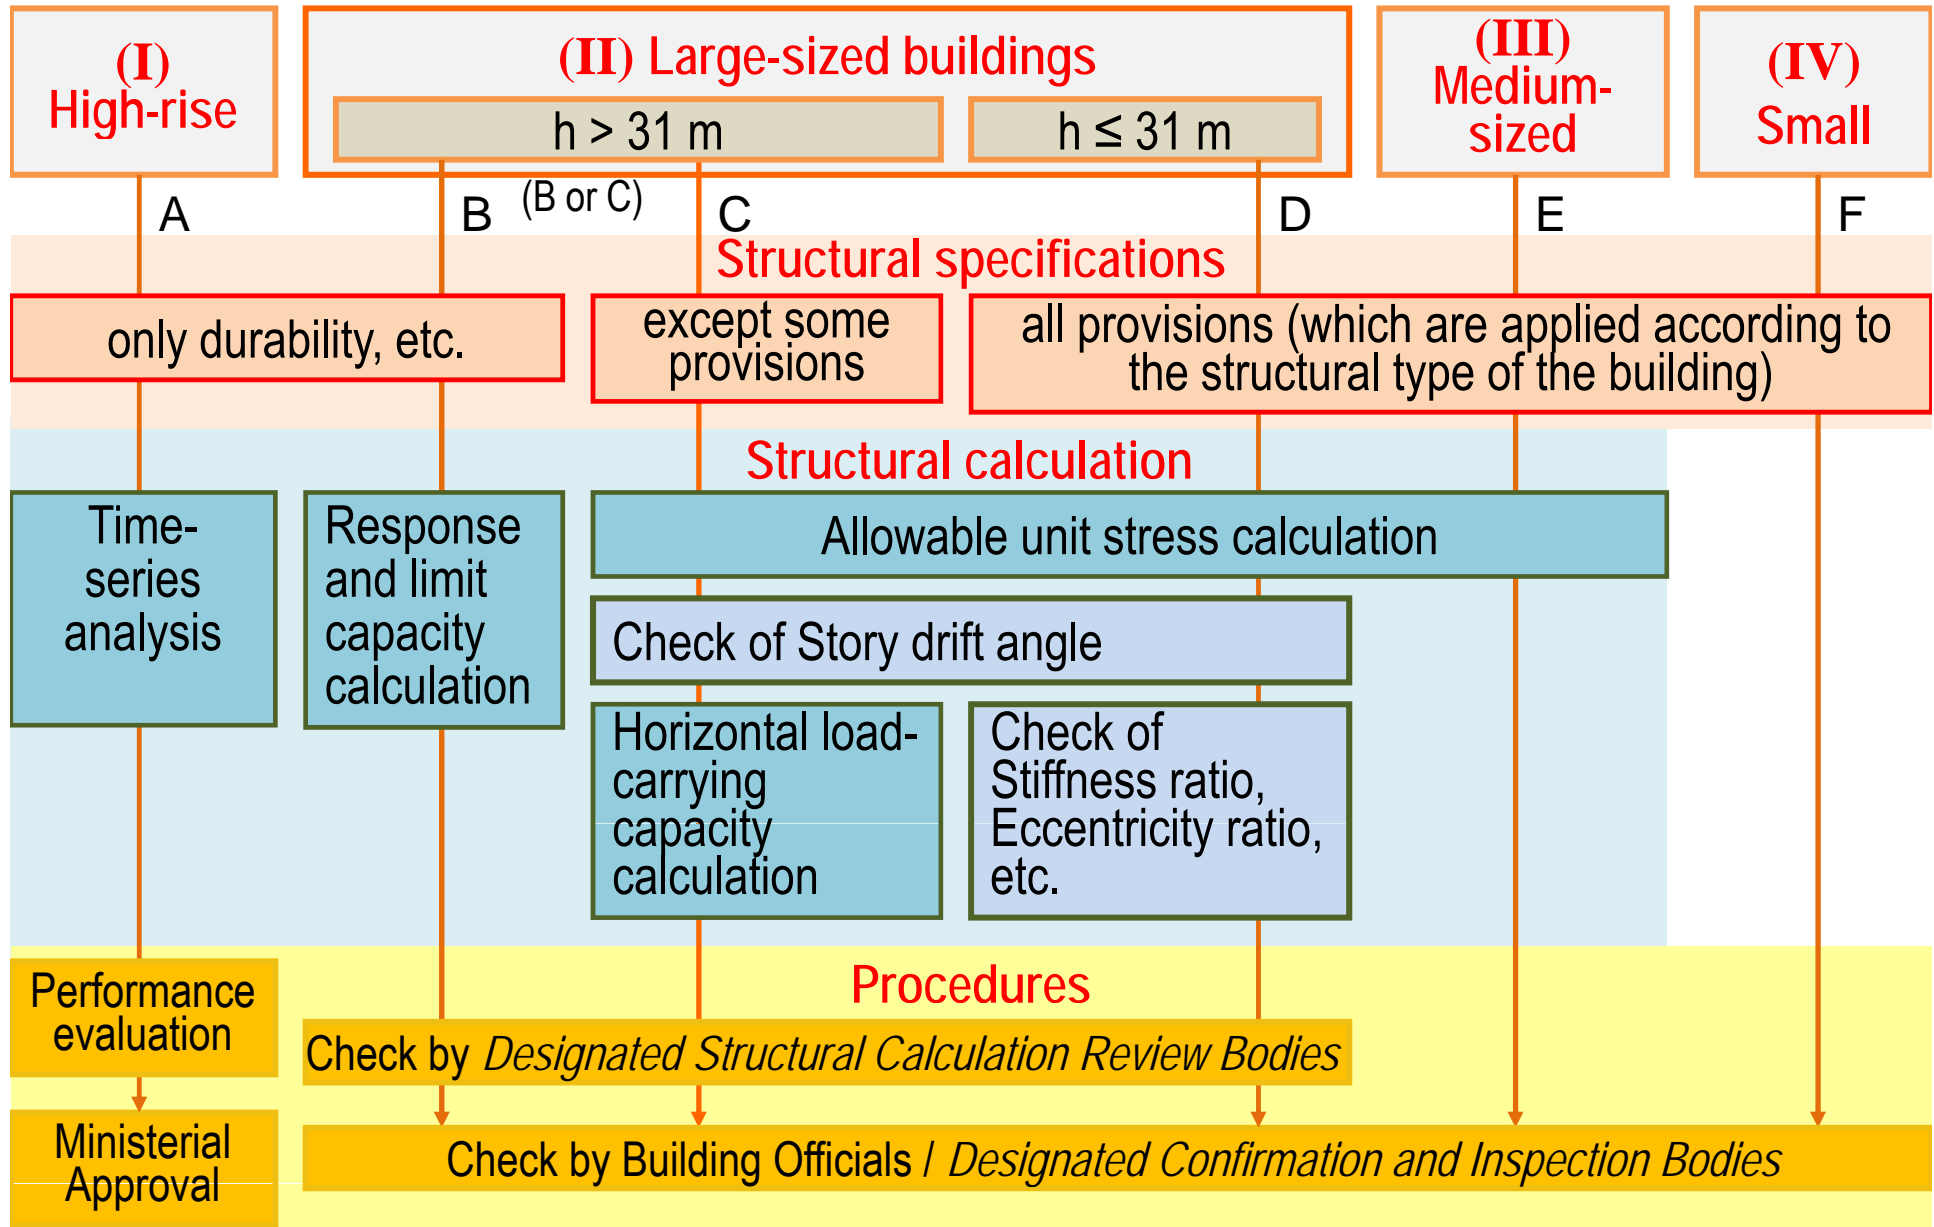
(I) High-rise

(II) Large-sized buildings

h > 31 m

h ≤ 31 m

(III) Medium-sized

(IV) Small

A

B

(B or C)

C

D

E

F

Structural specifications

only durability, etc.

except some provisions

all provisions (which are applied according to the structural type of the building)

Structural calculation

Time-series analysis

Response and limit capacity calculation

Allowable unit stress calculation

Check of Story drift angle

Horizontal load-carrying capacity calculation

Check of Stiffness ratio, Eccentricity ratio, etc.

Procedures

Performance evaluation

Check by *Designated Structural Calculation Review Bodies*

Ministerial Approval

Check by Building Officials / *Designated Confirmation and Inspection Bodies*